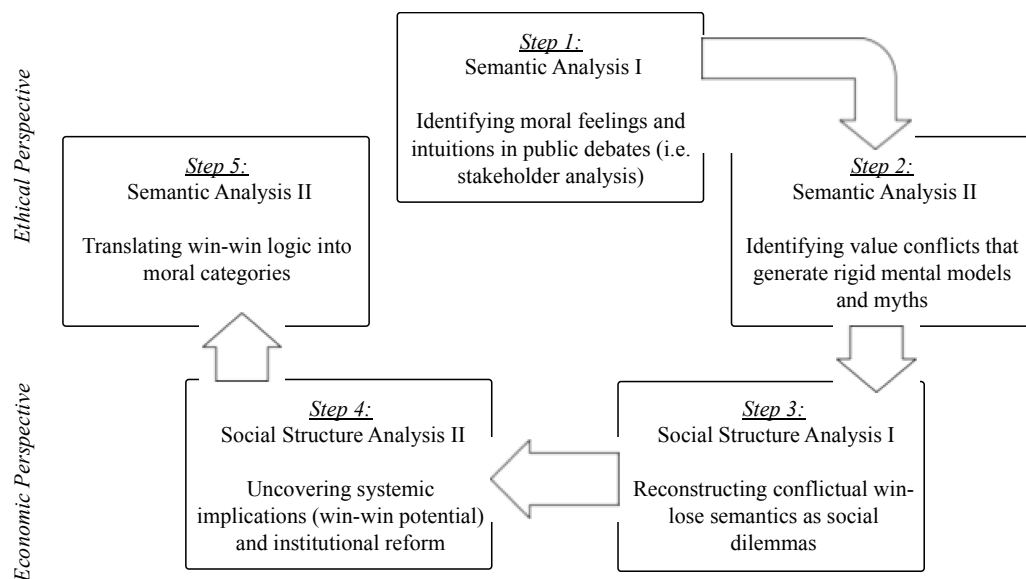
Ethical Perspective

Step 1:
Semantic Analysis I

Identifying moral feelings and intuitions in public debates (i.e. stakeholder analysis)

Step 2:
Semantic Analysis II

Identifying value conflicts that generate rigid mental models and myths

Step 5:
Semantic Analysis II

Translating win-win logic into moral categories

Economic Perspective

Step 4:
Social Structure Analysis II

Uncovering systemic implications (win-win potential) and institutional reform

Step 3:
Social Structure Analysis I

Reconstructing conflictual win-lose semantics as social dilemmas